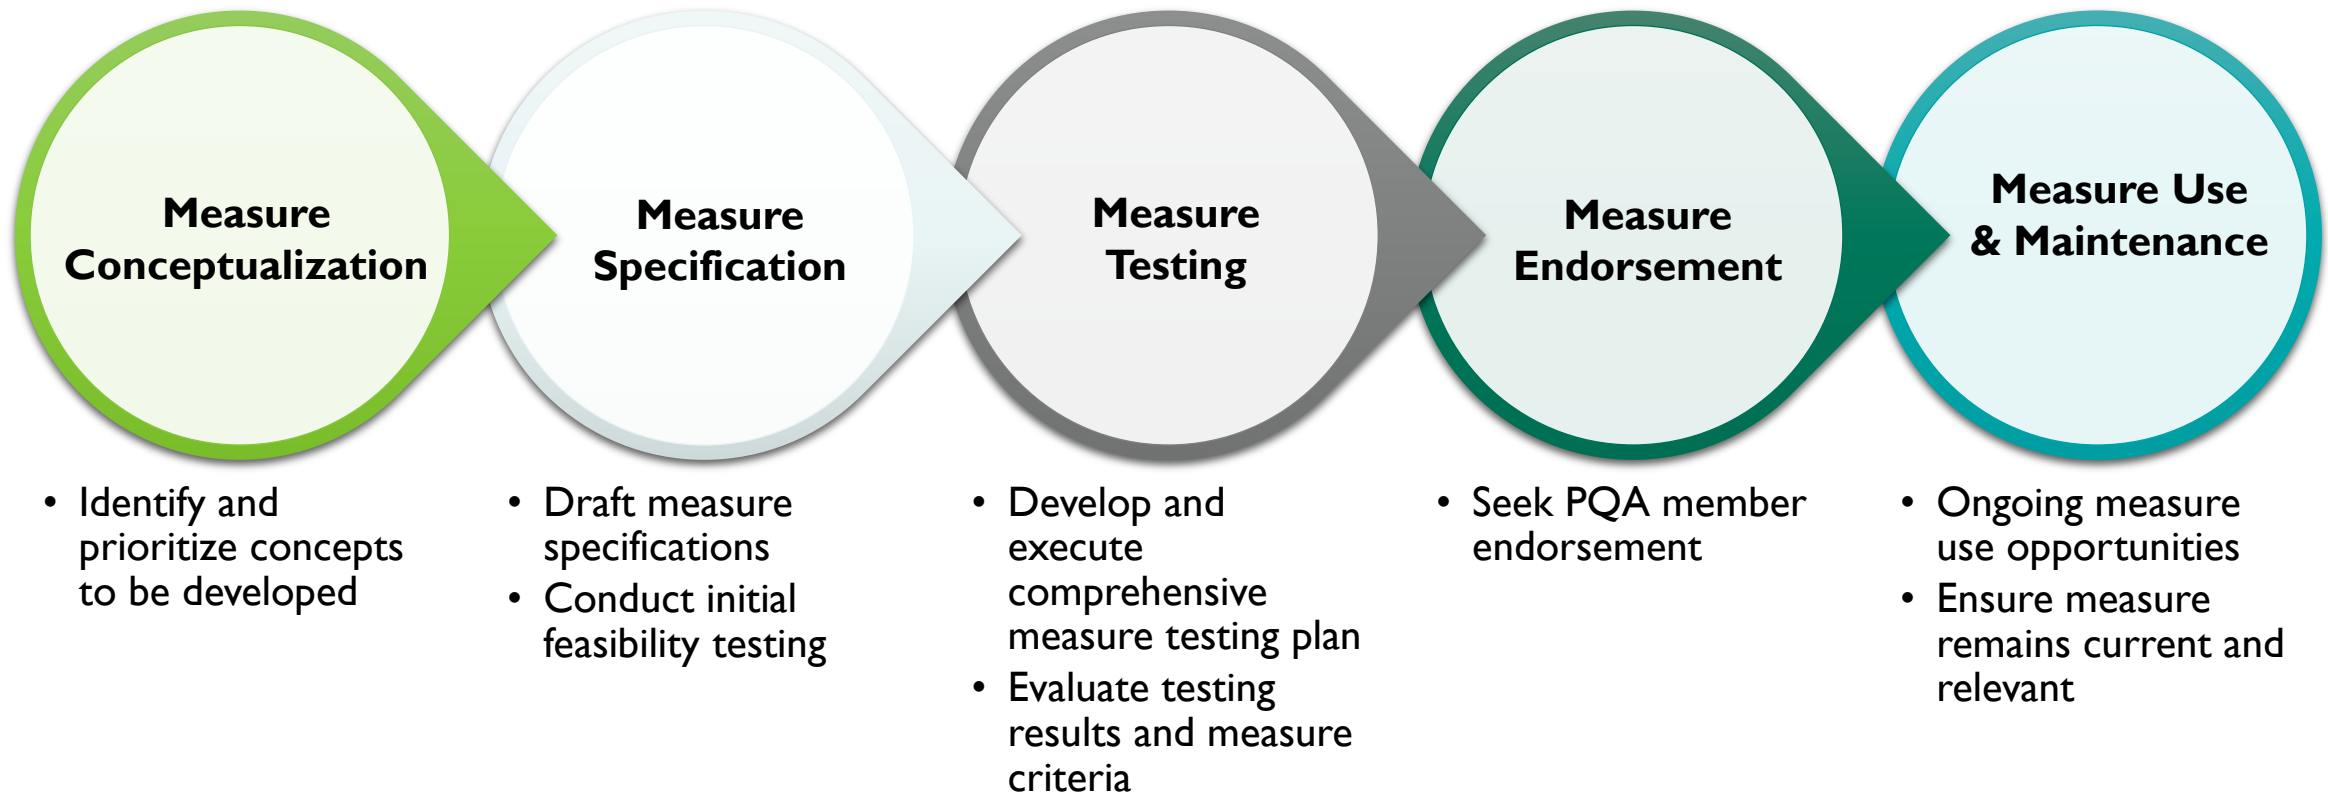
Measure Conceptualization

Measure Specification

Measure Testing

Measure Endorsement

Measure Use & Maintenance

• Identify and prioritize concepts to be developed

• Draft measure specifications
• Conduct initial feasibility testing

• Develop and execute comprehensive measure testing plan
• Evaluate testing results and measure criteria

• Seek PQA member endorsement

• Ongoing measure use opportunities
• Ensure measure remains current and relevant